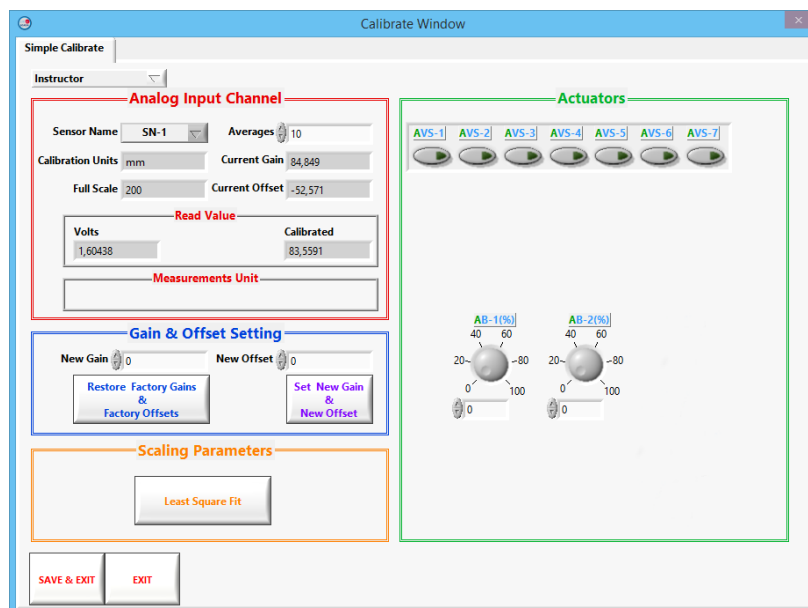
Calibrate Window

Simple Calibrate

Instructor

Analog Input Channel

Sensor Name SN-1

Averages 10

Calibration Units mm

Current Gain 84,849

Full Scale 200

Current Offset -52,571

Read Value

Volts 1,60438

Calibrated 83,5591

Measurements Unit

Gain & Offset Setting

New Gain 0

New Offset 0

Restore Factory Gains & Factory Offsets

Set New Gain & New Offset

Scaling Parameters

Least Square Fit

SAVE & EXIT

EXIT

Actuators

AVS-1 AVS-2 AVS-3 AVS-4 AVS-5 AVS-6 AVS-7

AB-1(%)

40 60 20 80 0 100

0

AB-2(%)

40 60 20 80 0 100

0